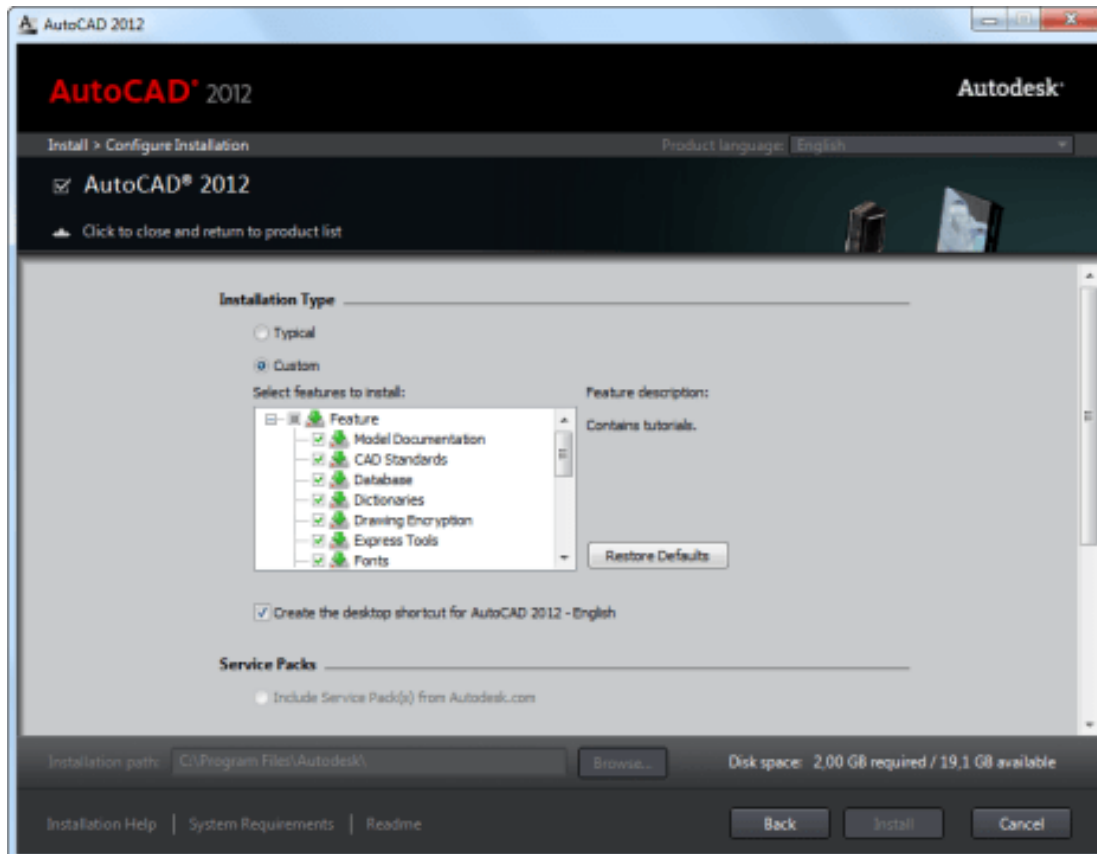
AutoCAD 2012

AutoCAD® 2012

Autodesk®

Install > Configure Installation

Product language: English

AutoCAD® 2012

Click to close and return to product list

Installation Type

Typical

Custom

Select features to install:

Feature

Model Documentation

CAD Standards

Database

Dictionaries

Drawing Encryption

Express Tools

Fonts

Feature description:

Contains tutorials.

Restore Defaults

Create the desktop shortcut for AutoCAD 2012 - English

Service Packs

Include Service Pack(s) from Autodesk.com

Installation path: C:\Program Files\Autodesk\

Browse...

Disk space: 2,00 GB required / 19,1 GB available

Installation Help | System Requirements | Readme

Back

Install

Cancel